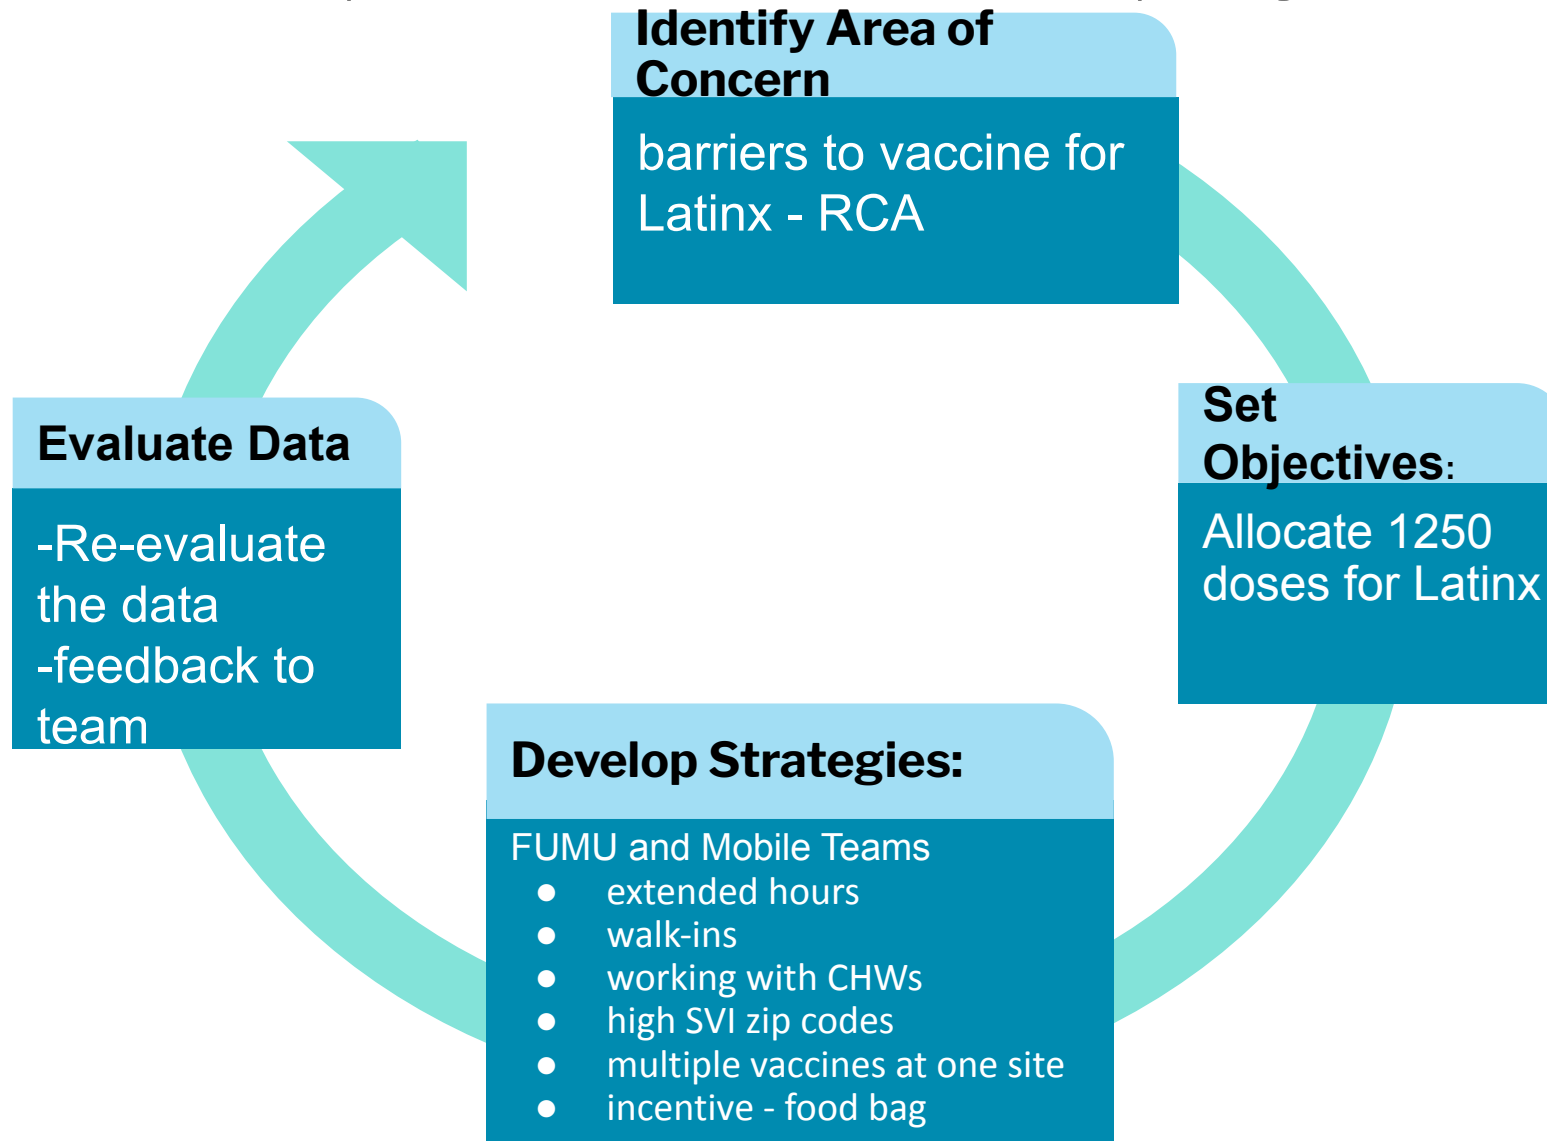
Identify Area of Concern

barriers to vaccine for Latinx - RCA

Set Objectives:

Allocate 1250 doses for Latinx

Develop Strategies:

FUMU and Mobile Teams
- extended hours
- walk-ins
- working with CHWs
- high SVI zip codes
- multiple vaccines at one site
- incentive - food bag

Evaluate Data

-Re-evaluate the data
-feedback to team